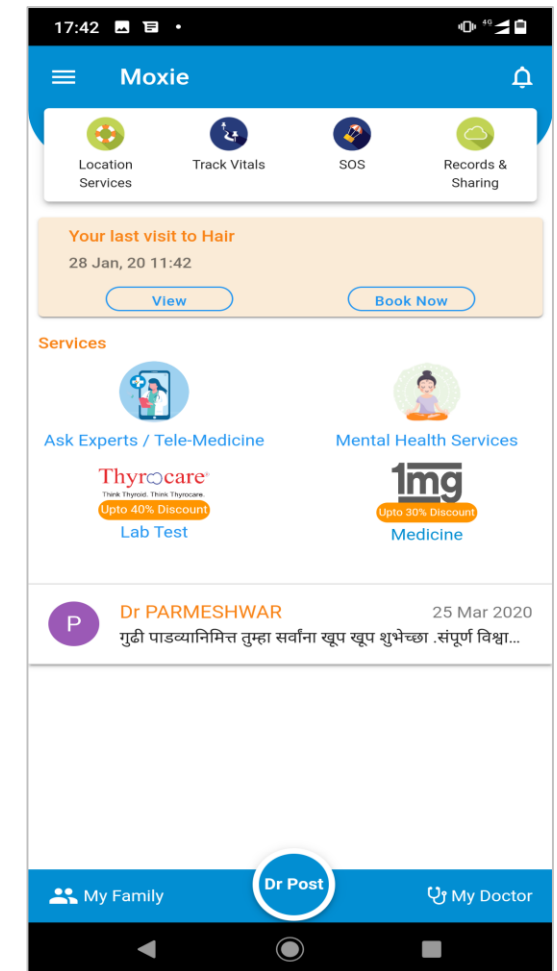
17:42

Moxie

Location Services

Track Vitals

SOS

Records & Sharing

Your last visit to Hair
28 Jan, 20 11:42

View

Book Now

Services

Ask Experts / Tele-Medicine

Mental Health Services

Thyrocare
Think Thyroid. Think Thyrocare.
Upto 40% Discount
Lab Test

1mg
Upto 30% Discount
Medicine

P
Dr PARMESHWAR
25 Mar 2020
गुढी पाडव्यानिमित्त तुम्हा सर्वांना खूप खूप शुभेच्छा .संपूर्ण विश्वा...

My Family

Dr Post

My Doctor